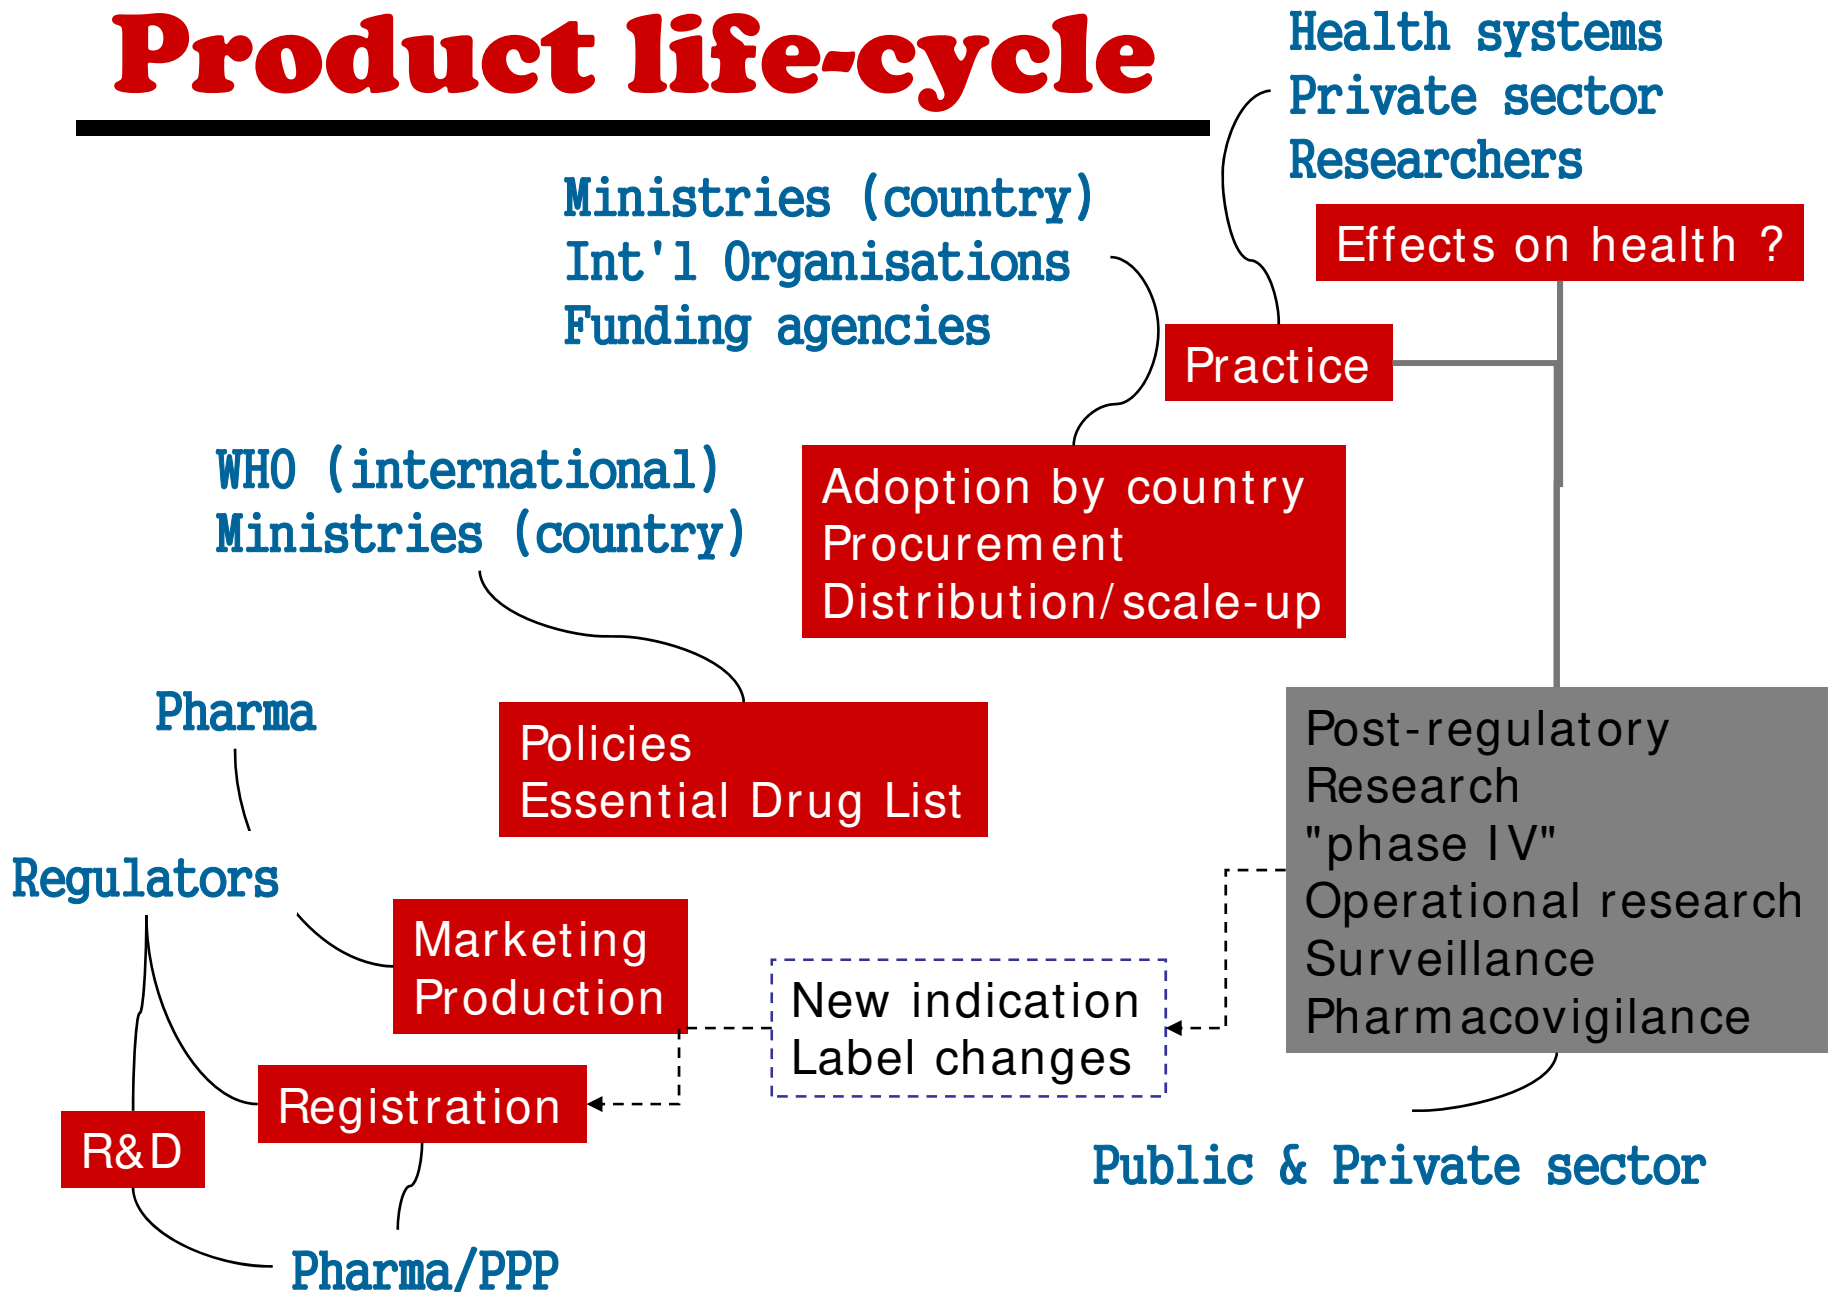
Product life-cycle

Health systems
Private sector
Researchers

Effects on health ?

Ministries (country)
Int'l Organisations
Funding agencies

Practice

WHO (international)
Ministries (country)

Adoption by country
Procurement
Distribution/scale-up

Pharma

Policies
Essential Drug List

Post-regulatory
Research
"phase IV"
Operational research
Surveillance
Pharmacovigilance

Regulators

Marketing
Production

New indication
Label changes

Registration

R&D

Public & Private sector

Pharma/PPP